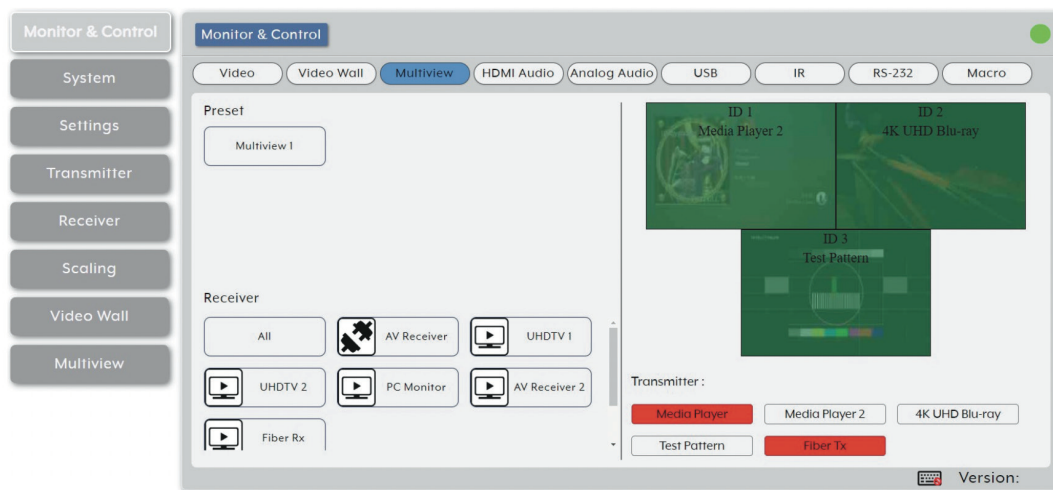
Monitor & Control
System
Settings
Transmitter
Receiver
Scaling
Video Wall
Multiview

Monitor & Control

Video | Video Wall | Multiview | HDMI Audio | Analog Audio | USB | IR | RS-232 | Macro

Preset

Multiview 1

Receiver

All
AV Receiver
UHDTV 1
UHDTV 2
PC Monitor
AV Receiver 2
Fiber Rx

ID 1
Media Player 2

ID 2
4K UHD Blu-ray

ID 3
Test Pattern

Transmitter :

Media Player
Media Player 2
4K UHD Blu-ray
Test Pattern
Fiber Tx

Version: